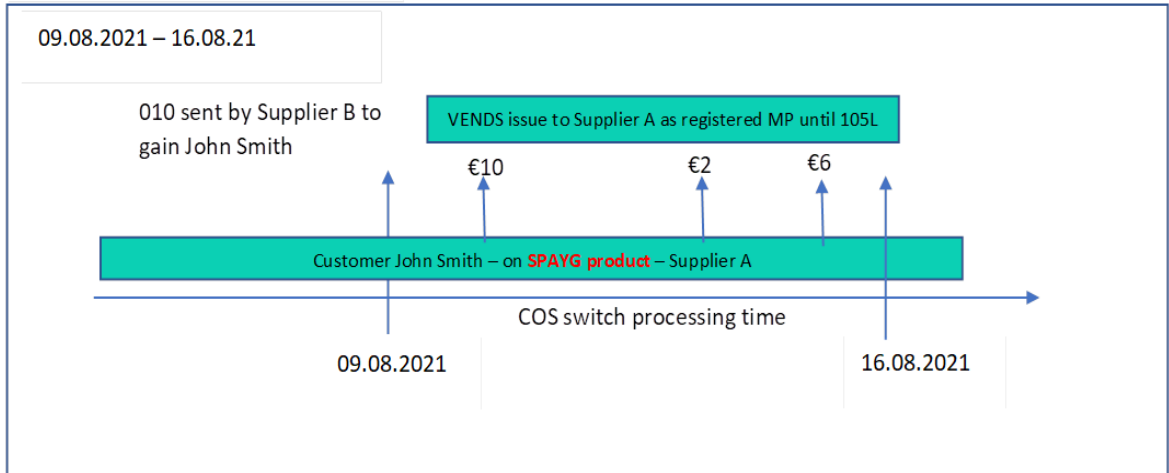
09.08.2021 – 16.08.21

010 sent by Supplier B to gain John Smith

VENDS issue to Supplier A as registered MP until 105L

€10

€2

€6

Customer John Smith – on SPAYG product – Supplier A

COS switch processing time

09.08.2021

16.08.2021